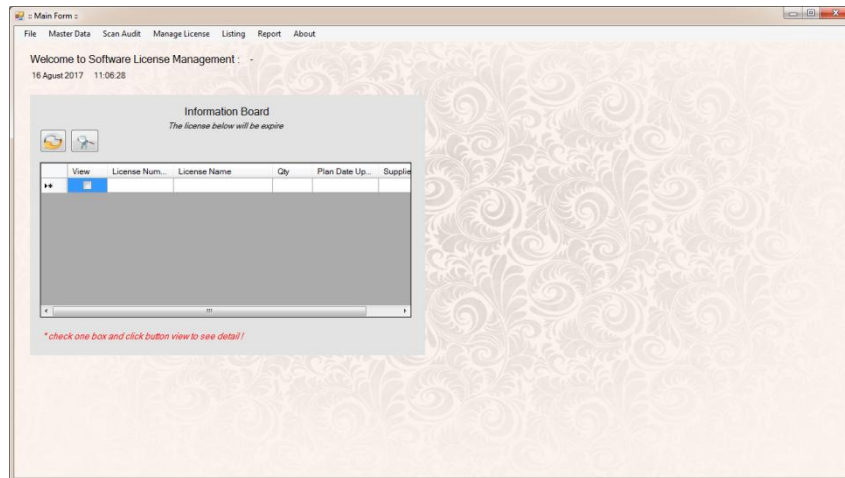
:: Main Form ::

File Master Data Scan Audit Manage License Listing Report About

Welcome to Software License Management : -

16 Agust 2017 11:06:28

Information Board

The license below will be expire

|  | View | License Num... | License Name | Qty | Plan Date Up... | Supplie |
|---|---|---|---|---|---|---|
|  |  |  |  |  |  |  |

* check one box and click button view to see detail !